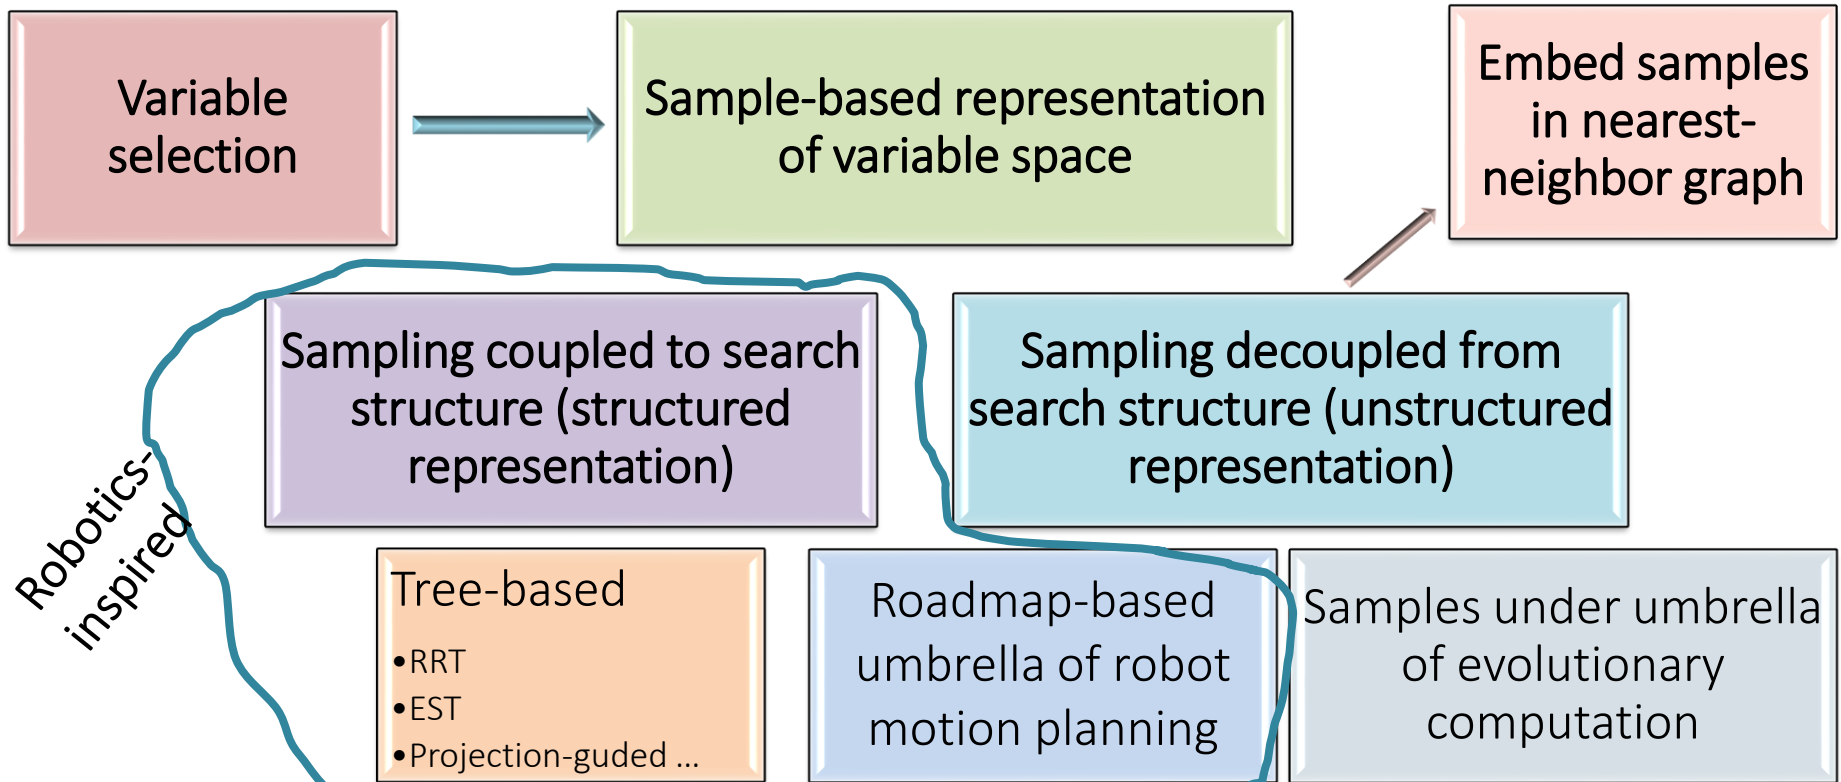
Variable selection

Sample-based representation of variable space

Embed samples in nearest-neighbor graph

Sampling coupled to search structure (structured representation)

Sampling decoupled from search structure (unstructured representation)

Robotics-inspired

Tree-based
•RRT
•EST
•Projection-guded …

Roadmap-based umbrella of robot motion planning

Samples under umbrella of evolutionary computation